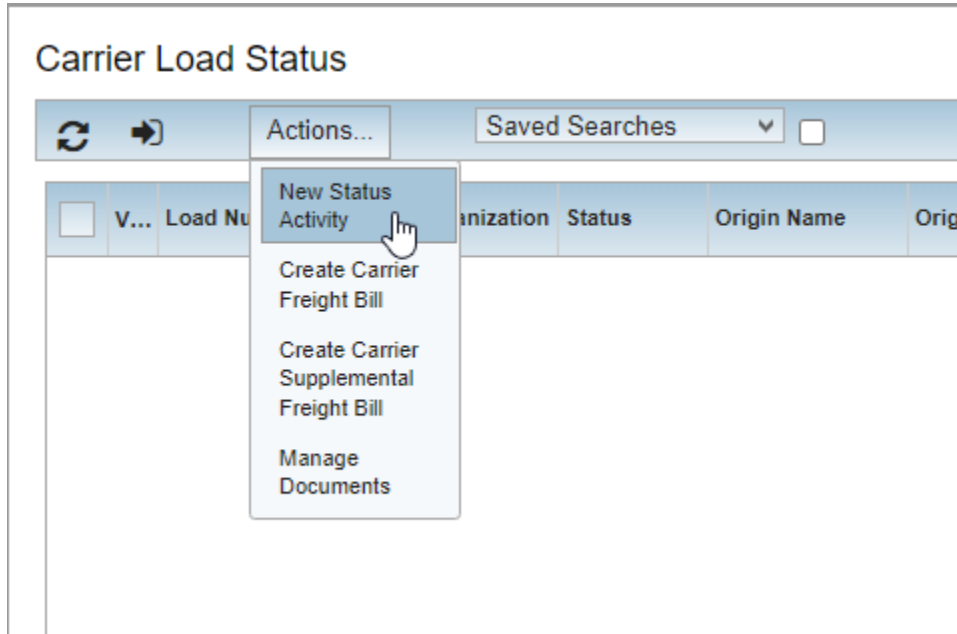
Carrier Load Status

Actions...

Saved Searches

| V... | Load Nu | anization | Status | Origin Name | Orig |
|---|---|---|---|---|---|

New Status Activity

Create Carrier Freight Bill

Create Carrier Supplemental Freight Bill

Manage Documents